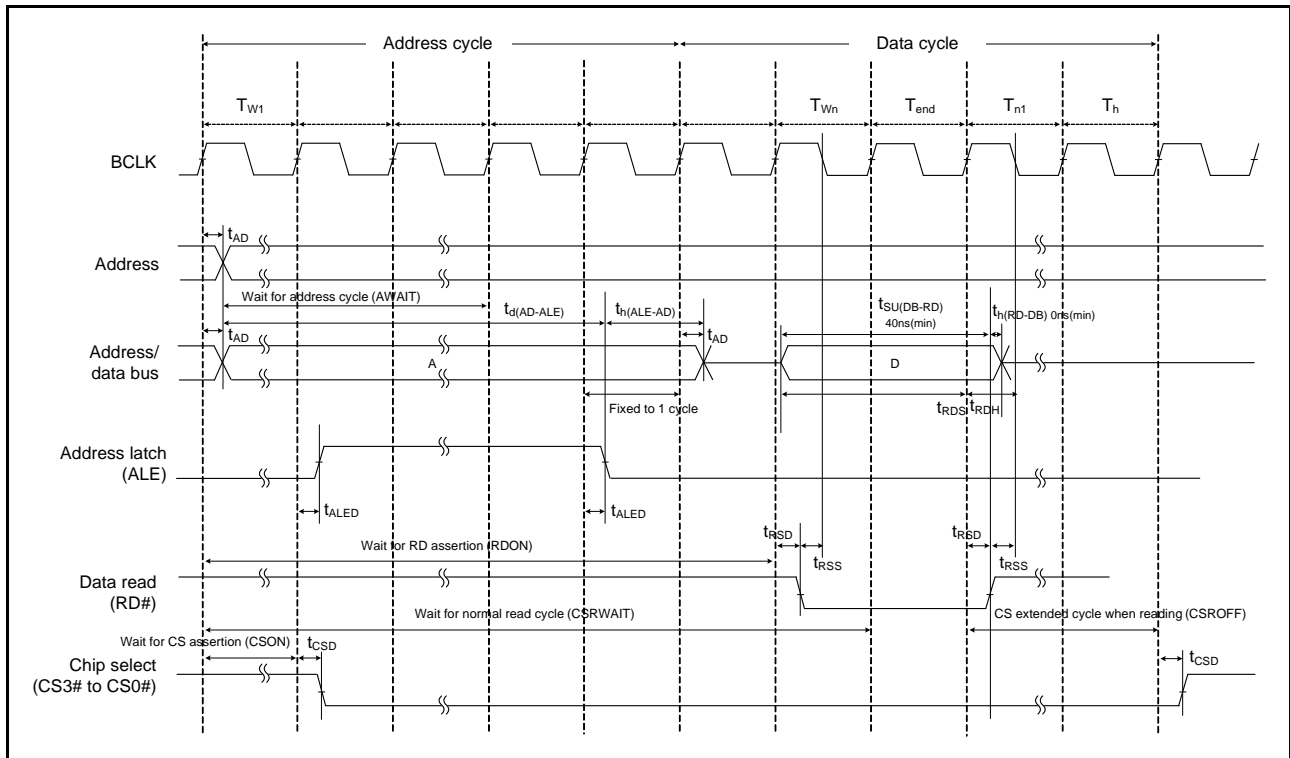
Address cycle

Data cycle

$T_{W1}$

$T_{Wn}$

$T_{end}$

$T_{n1}$

$T_h$

BCLK

$t_{AD}$

Address

Wait for address cycle (AWAIT)

$t_{d(AD-ALE)}$

$t_{h(ALE-AD)}$

$t_{SU(DB-RD)}$
40ns(min)

$t_{h(RD-DB)}$ 0ns(min)

$t_{AD}$

$t_{AD}$

Address/
data bus

A

D

Fixed to 1 cycle

$t_{RDS}$ $t_{RDH}$

Address latch
(ALE)

$t_{ALED}$

$t_{ALED}$

Wait for RD assertion (RDON)

$t_{RSD}$

$t_{RSS}$

$t_{RSD}$

$t_{RSS}$

Data read
(RD#)

Wait for normal read cycle (CSRWAIT)

CS extended cycle when reading (CSROFF)

Wait for CS assertion (CSON)

$t_{CSD}$

$t_{CSD}$

Chip select
(CS3# to CS0#)